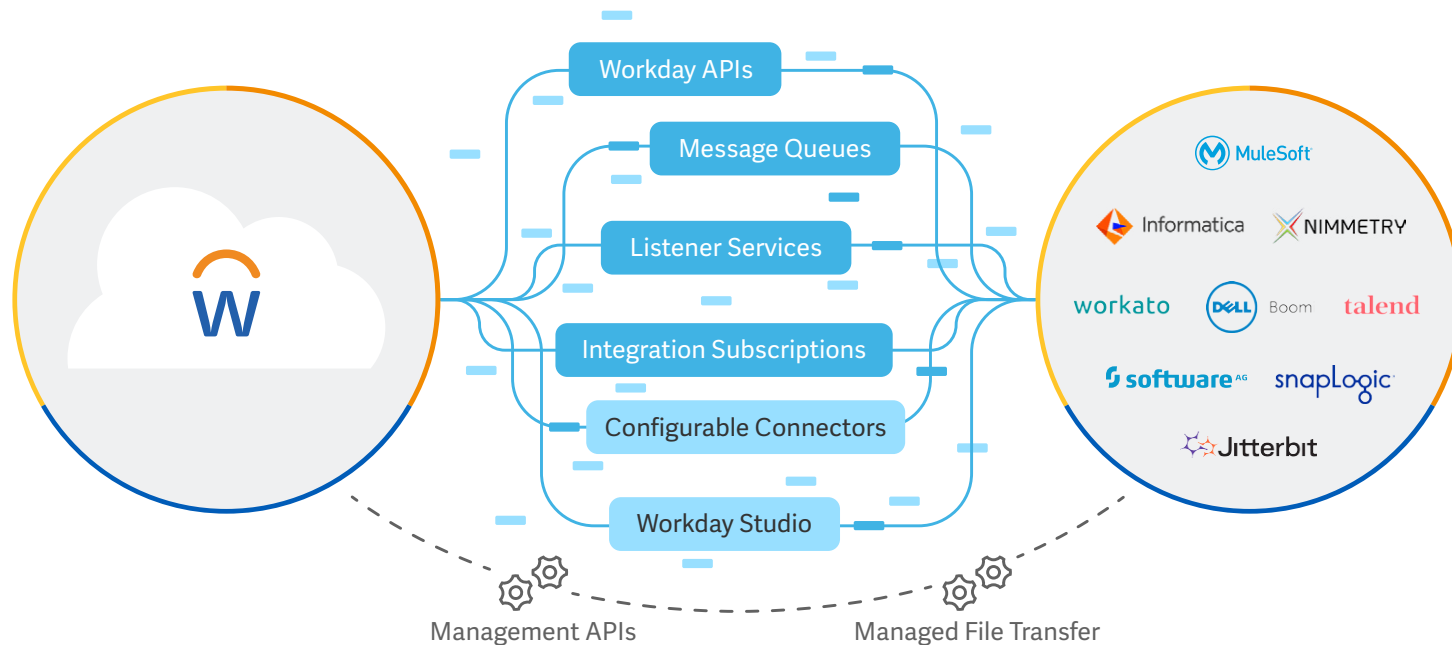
W

Workday APIs

Message Queues

Listener Services

Integration Subscriptions

Configurable Connectors

Workday Studio

MuleSoft

Informatica

NIMMETRY

workato

DELL Boom

talend

software AG

snapLogic

Jitterbit

Management APIs

Managed File Transfer